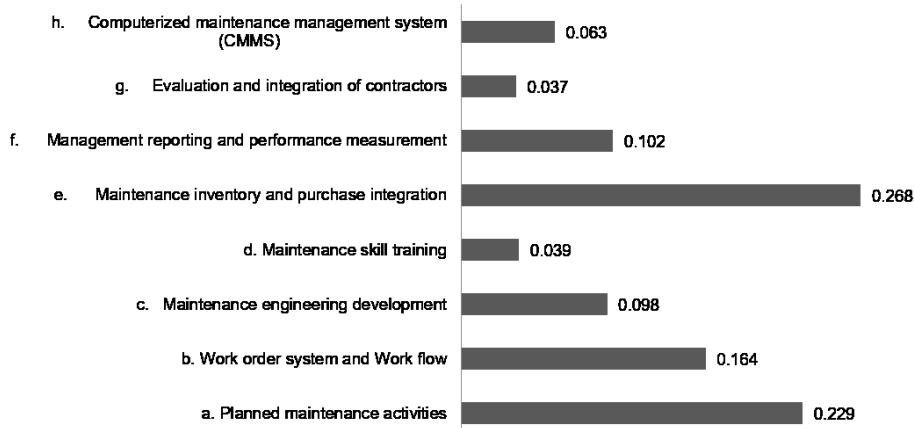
h. Computerized maintenance management system (CMMS)
0.063

g. Evaluation and integration of contractors
0.037

f. Management reporting and performance measurement
0.102

e. Maintenance inventory and purchase integration
0.268

d. Maintenance skill training
0.039

c. Maintenance engineering development
0.098

b. Work order system and Work flow
0.164

a. Planned maintenance activities
0.229